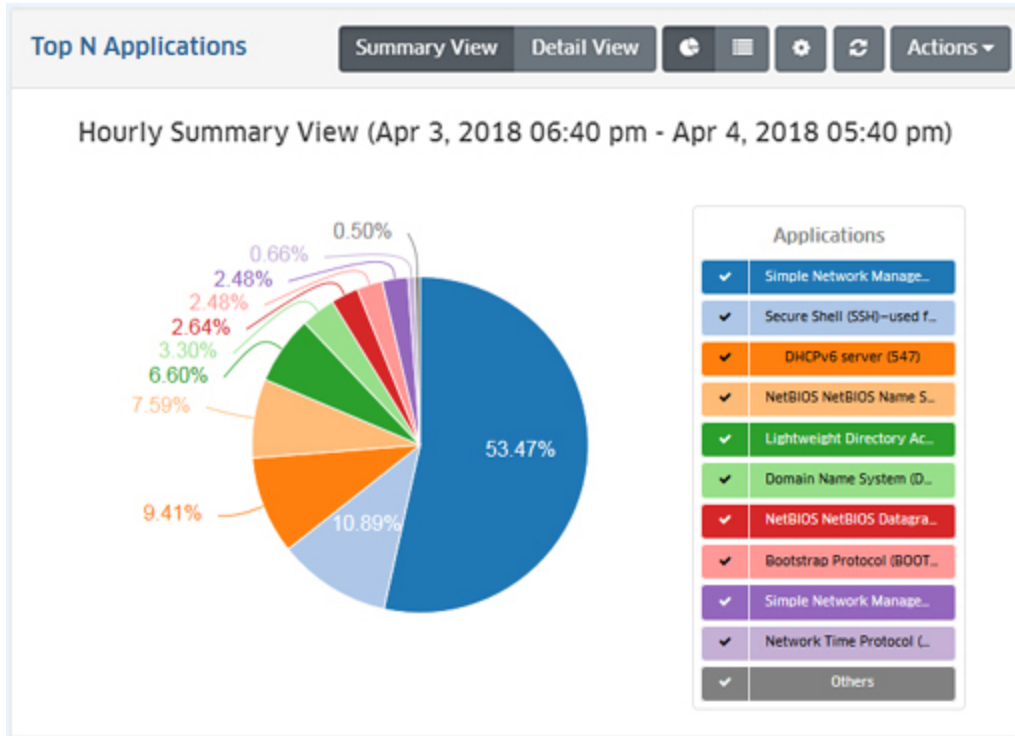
Top N Applications

Summary View Detail View Actions

Hourly Summary View (Apr 3, 2018 06:40 pm - Apr 4, 2018 05:40 pm)

0.50%
0.66%
2.48%
2.48%
2.64%
3.30%
6.60%
7.59%
9.41%
10.89%
53.47%

Applications
Simple Network Manage...
Secure Shell (SSH)—used f...
DHCPv6 server (547)
NetBIOS NetBIOS Name S...
Lightweight Directory Ac...
Domain Name System (D...
NetBIOS NetBIOS Datagra...
Bootstrap Protocol (BOOT...
Simple Network Manage...
Network Time Protocol (...
Others